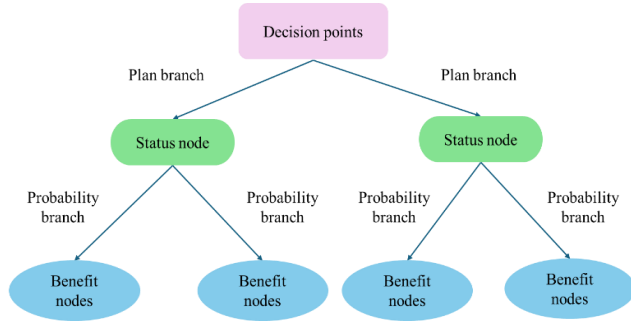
Decision points

Plan branch

Plan branch

Status node

Status node

Probability branch

Probability branch

Probability branch

Probability branch

Benefit nodes

Benefit nodes

Benefit nodes

Benefit nodes